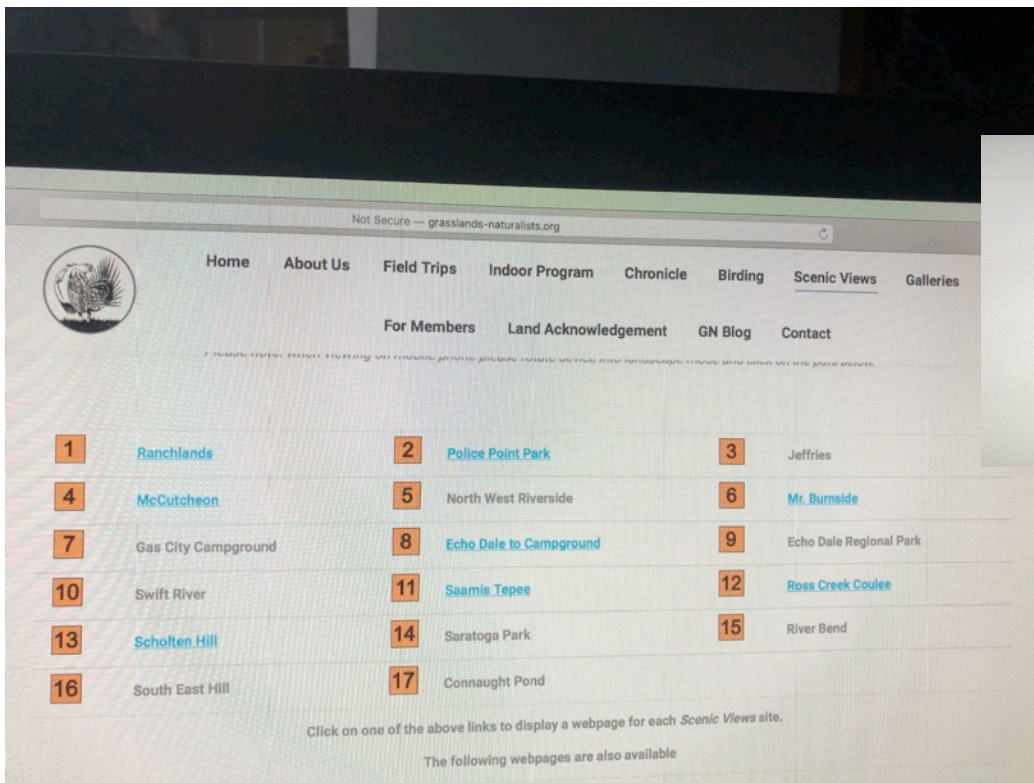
Not Secure — grasslands-naturalists.org

Home About Us Field Trips Indoor Program Chronicle Birding Scenic Views Galleries

For Members Land Acknowledgement GN Blog Contact

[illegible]

| | | | | | |
|---|---|---|---|---|---|
| 1 | Ranchlands | 2 | Police Point Park | 3 | Jeffries |
| 4 | McCutcheon | 5 | North West Riverside | 6 | Mr. Burnside |
| 7 | Gas City Campground | 8 | Echo Dale to Campground | 9 | Echo Dale Regional Park |
| 10 | Swift River | 11 | Saamis Tepee | 12 | Ross Creek Coulee |
| 13 | Scholten Hill | 14 | Saratoga Park | 15 | River Bend |
| 16 | South East Hill | 17 | Connaught Pond | | |

Click on one of the above links to display a webpage for each Scenic Views site.

The following webpages are also available